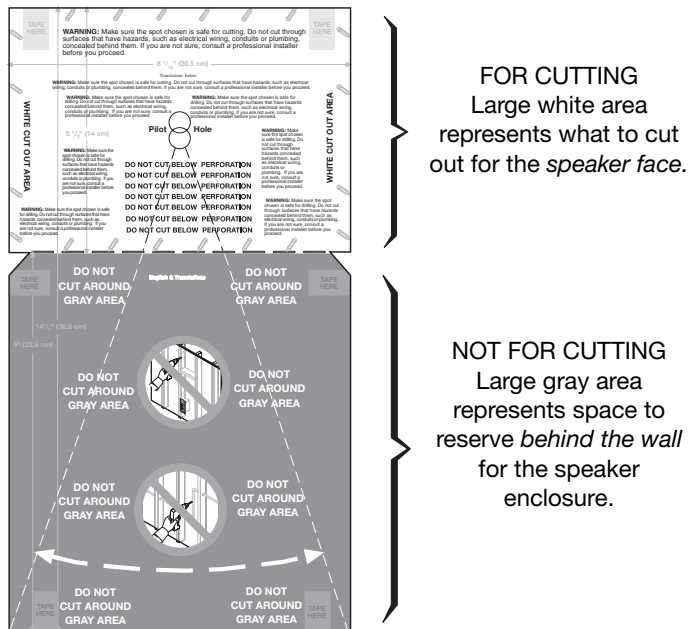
TAPE HERE

TAPE HERE

WARNING: Make sure the spot chosen is safe for cutting. Do not cut through surfaces that have hazards, such as electrical wiring, conduits or plumbing, concealed behind them. If you are not sure, consult a professional installer before you proceed.

8 $^{1}/_{16}$" (20.5 cm)

Translations below

WARNING: Make sure the spot chosen is safe for cutting. Do not cut through surfaces that have hazards, such as electrical wiring, conduits or plumbing, concealed behind them. If you are not sure, consult a professional installer before you proceed.

WARNING: Make sure the spot chosen is safe for drilling. Do not cut through surfaces that have hazards concealed behind them, such as electrical wiring, conduits or plumbing. If you are not sure, consult a professional installer before you proceed.

WARNING: Make sure the spot chosen is safe for drilling. Do not cut through surfaces that have hazards concealed behind them, such as electrical wiring, conduits or plumbing. If you are not sure, consult a professional installer before you proceed.

WHITE CUT OUT AREA

WHITE CUT OUT AREA

5 $^{1}/_{2}$" (14 cm)

Pilot Hole

WARNING: Make sure the spot chosen is safe for drilling. Do not cut through surfaces that have hazards concealed behind them, such as electrical wiring, conduits or plumbing. If you are not sure, consult a professional installer before you proceed.

WARNING: Make sure the spot chosen is safe for drilling. Do not cut through surfaces that have hazards concealed behind them, such as electrical wiring, conduits or plumbing. If you are not sure, consult a professional installer before you proceed.

DO NOT CUT BELOW PERFORATION
DO NOT CUT BELOW PERFORATION
DO NOT CUT BELOW PERFORATION
DO NOT CUT BELOW PERFORATION
DO NOT CUT BELOW PERFORATION
DO NOT CUT BELOW PERFORATION

WARNING: Make sure the spot chosen is safe for cutting. Do not cut through surfaces that have hazards concealed behind them, such as electrical wiring, conduits or plumbing. If you are not sure, consult a professional installer before you proceed.

WARNING: Make sure the spot chosen is safe for cutting. Do not cut through surfaces that have hazards concealed behind them, such as electrical wiring, conduits or plumbing. If you are not sure, consult a professional installer before you proceed.

FOR CUTTING
Large white area represents what to cut out for the *speaker face.*

TAPE HERE

DO NOT CUT AROUND GRAY AREA

English & Translations

DO NOT CUT AROUND GRAY AREA

TAPE HERE

14$^{1}/_{2}$" (36.8 cm)

9" (22.9 cm)

DO NOT CUT AROUND GRAY AREA

DO NOT CUT AROUND GRAY AREA

DO NOT CUT AROUND GRAY AREA

DO NOT CUT AROUND GRAY AREA

DO NOT CUT AROUND GRAY AREA

DO NOT CUT AROUND GRAY AREA

TAPE HERE

TAPE HERE

NOT FOR CUTTING
Large gray area represents space to reserve *behind the wall* for the speaker enclosure.